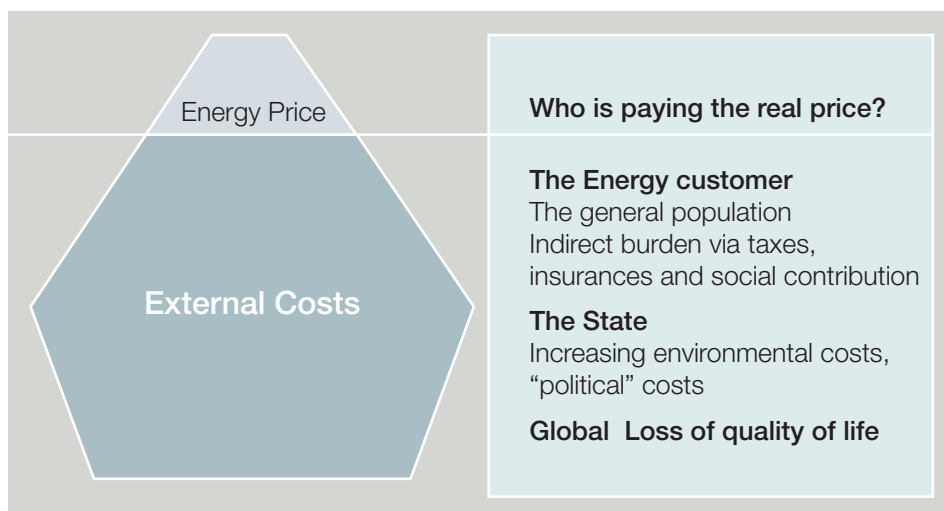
Energy Price

External Costs

Who is paying the real price?

The Energy customer
The general population
Indirect burden via taxes, insurances and social contribution

The State
Increasing environmental costs, "political" costs

Global Loss of quality of life